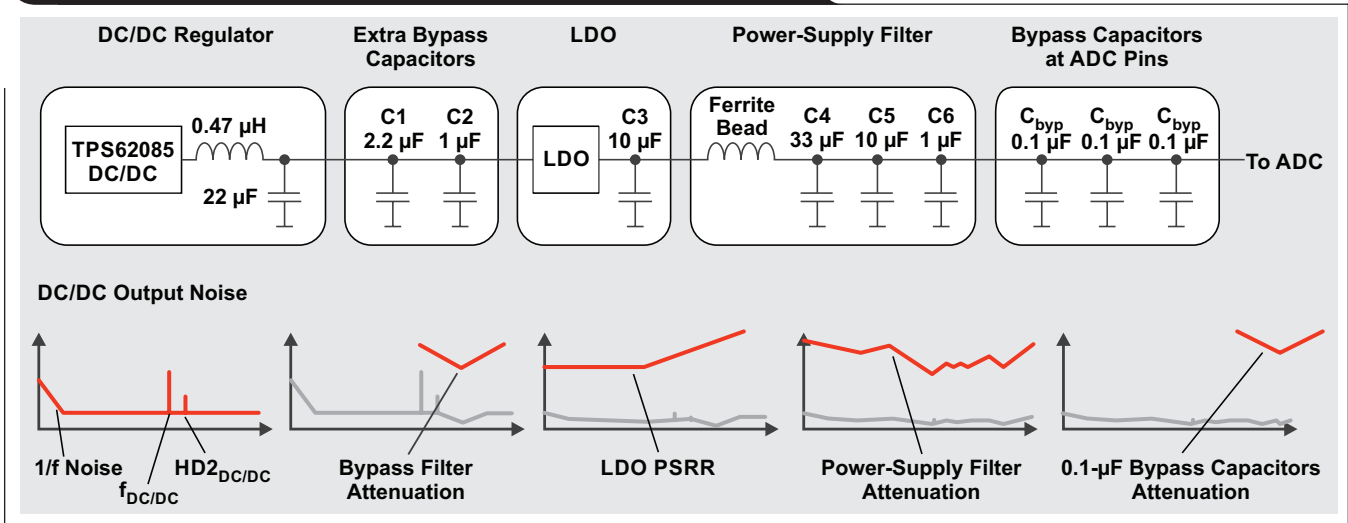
DC/DC Regulator

TPS62085 DC/DC

0.47 µH

22 µF

Extra Bypass Capacitors

C1 2.2 µF

C2 1 µF

LDO

LDO

C3 10 µF

Power-Supply Filter

Ferrite Bead

C4 33 µF

C5 10 µF

C6 1 µF

Bypass Capacitors at ADC Pins

$C_{byp}$ 0.1 µF

$C_{byp}$ 0.1 µF

$C_{byp}$ 0.1 µF

To ADC

DC/DC Output Noise

1/f Noise

$f_{DC/DC}$

$HD2_{DC/DC}$

Bypass Filter Attenuation

LDO PSRR

Power-Supply Filter Attenuation

0.1-µF Bypass Capacitors Attenuation